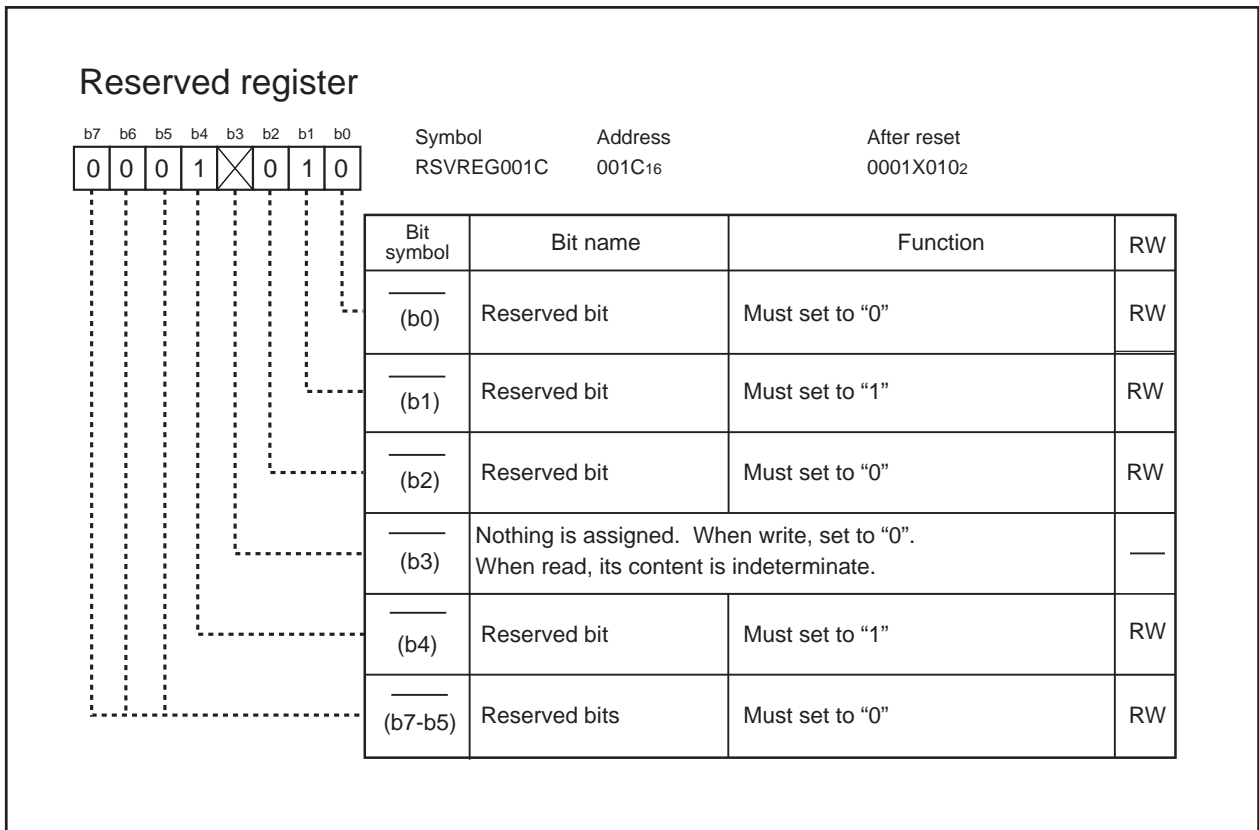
Reserved register

| b7 | b6 | b5 | b4 | b3 | b2 | b1 | b0 |
|---|---|---|---|---|---|---|---|
| 0 | 0 | 0 | 1 | | 0 | 1 | 0 |

Symbol RSVREG001C
Address $001C_{16}$
After reset $0001X010_2$

| Bit symbol | Bit name | Function | RW |
|---|---|---|---|
| (b0) | Reserved bit | Must set to “0” | RW |
| (b1) | Reserved bit | Must set to “1” | RW |
| (b2) | Reserved bit | Must set to “0” | RW |
| (b3) | Nothing is assigned. When write, set to “0”. When read, its content is indeterminate. | | — |
| (b4) | Reserved bit | Must set to “1” | RW |
| (b7-b5) | Reserved bits | Must set to “0” | RW |